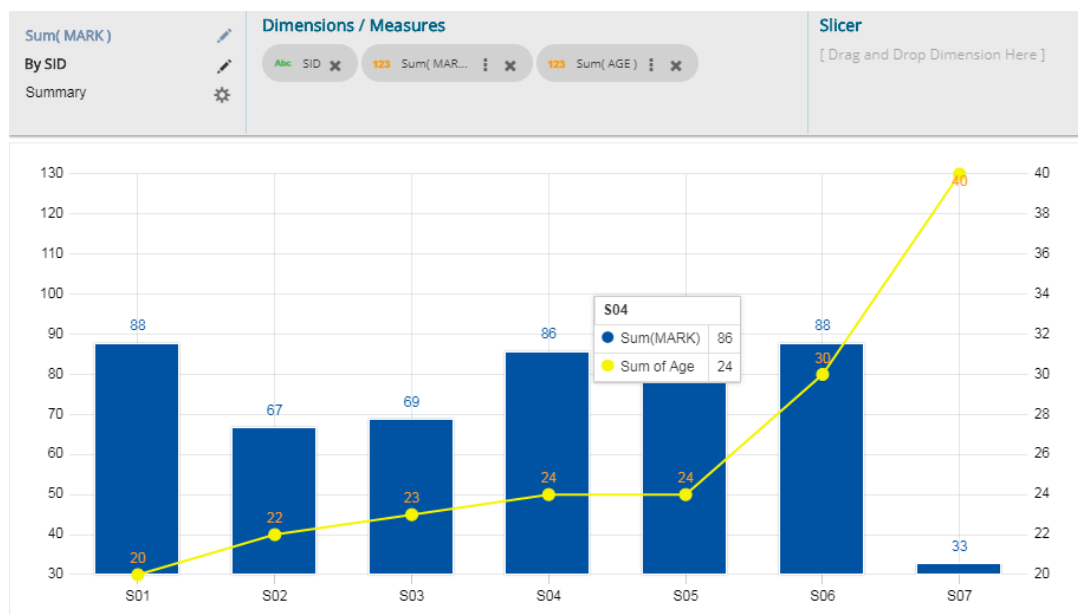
Sum( MARK )
By SID
Summary

Dimensions / Measures
Abc SID
123 Sum( MAR...
123 Sum( AGE )

Slicer
[ Drag and Drop Dimension Here ]

130
120
110
100
90
80
70
60
50
40
30

40
38
36
34
32
30
28
26
24
22
20

88
67
69
86
88
33

20
22
23
24
24
30
40

S04
| Sum(MARK) | 86 |
|---|---|
| Sum of Age | 24 |

S01
S02
S03
S04
S05
S06
S07